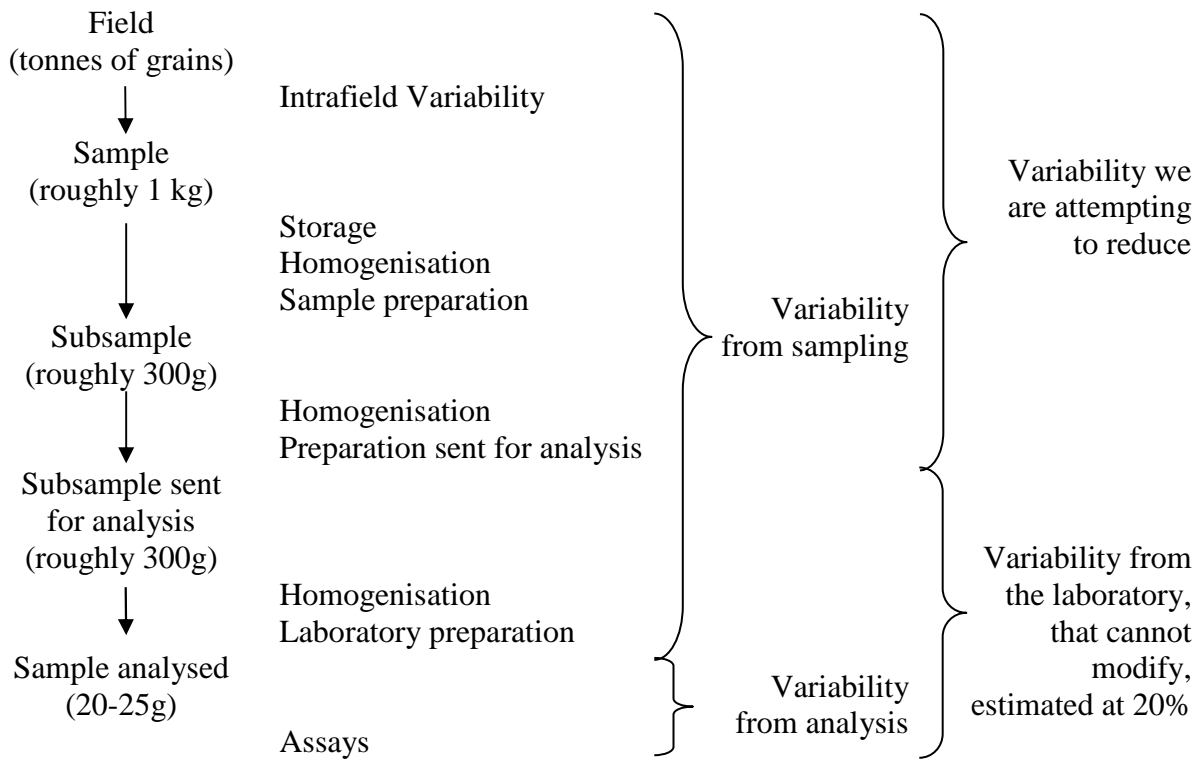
Field
(tonnes of grains)

Intrafield Variability

Sample
(roughly 1 kg)

Storage
Homogenisation
Sample preparation

Subsample
(roughly 300g)

Homogenisation
Preparation sent for analysis

Subsample sent for analysis
(roughly 300g)

Homogenisation
Laboratory preparation

Sample analysed
(20-25g)

Assays

Variability from sampling

Variability from analysis

Variability we are attempting to reduce

Variability from the laboratory, that cannot modify, estimated at 20%